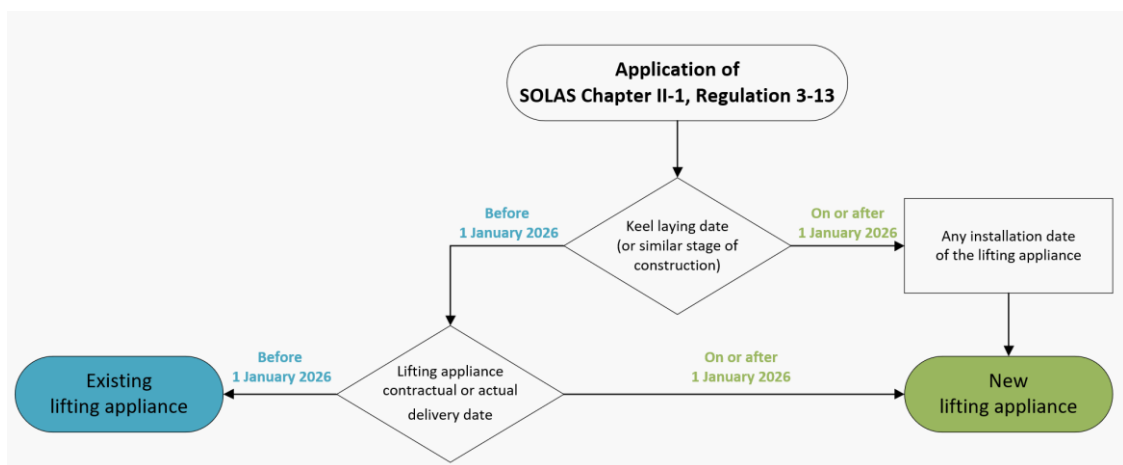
Application of
SOLAS Chapter II-1, Regulation 3-13

Before
1 January 2026

Keel laying date
(or similar stage of construction)

On or after
1 January 2026

Any installation date of the lifting appliance

Existing lifting appliance

Before
1 January 2026

Lifting appliance contractual or actual delivery date

On or after
1 January 2026

New lifting appliance